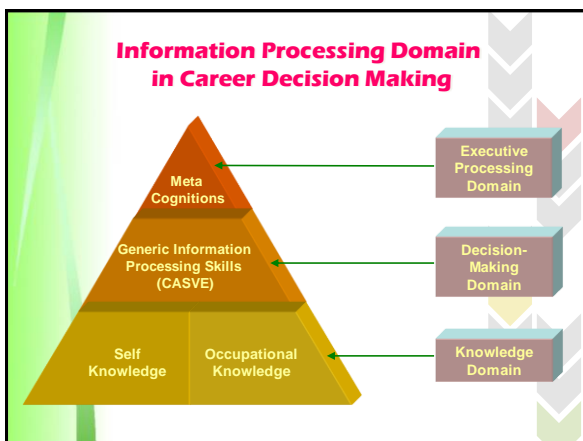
Information Processing Domain in Career Decision Making

Meta Cognitions

Generic Information Processing Skills (CASVE)

Self Knowledge

Occupational Knowledge

Executive Processing Domain

Decision-Making Domain

Knowledge Domain